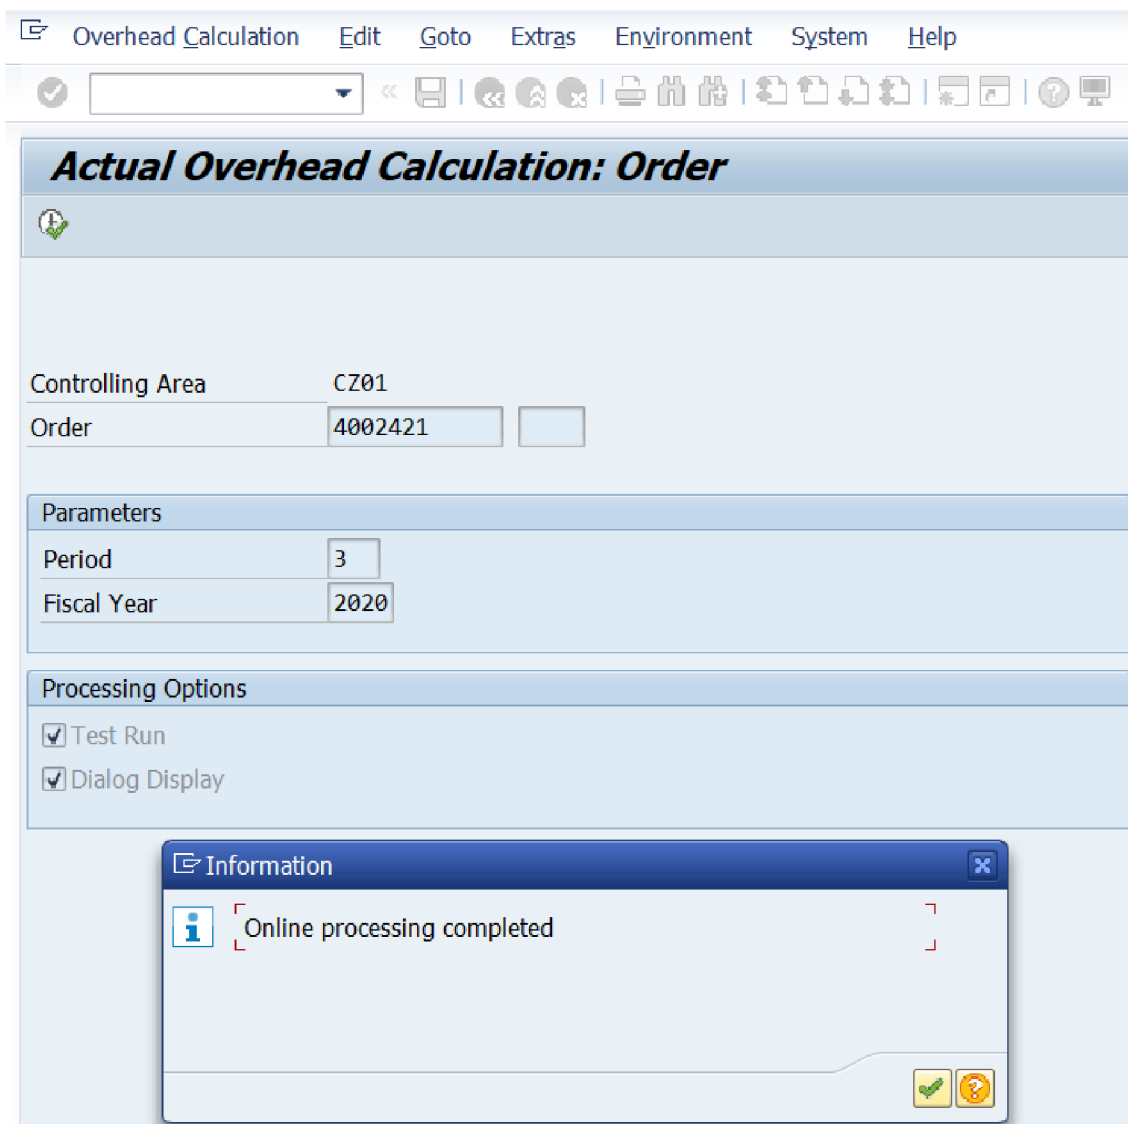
Overhead Calculation Edit Goto Extras Environment System Help

Actual Overhead Calculation: Order

Controlling Area CZ01
Order 4002421

Parameters
Period 3
Fiscal Year 2020

Processing Options
Test Run
Dialog Display

Information
Online processing completed